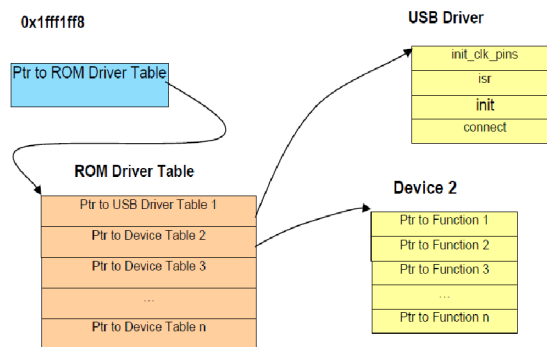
0x1fff1ff8

Ptr to ROM Driver Table

USB Driver

init_clk_pins

isr

init

connect

ROM Driver Table

Ptr to USB Driver Table 1

Ptr to Device Table 2

Ptr to Device Table 3

...

Ptr to Device Table n

Device 2

Ptr to Function 1

Ptr to Function 2

Ptr to Function 3

...

Ptr to Function n